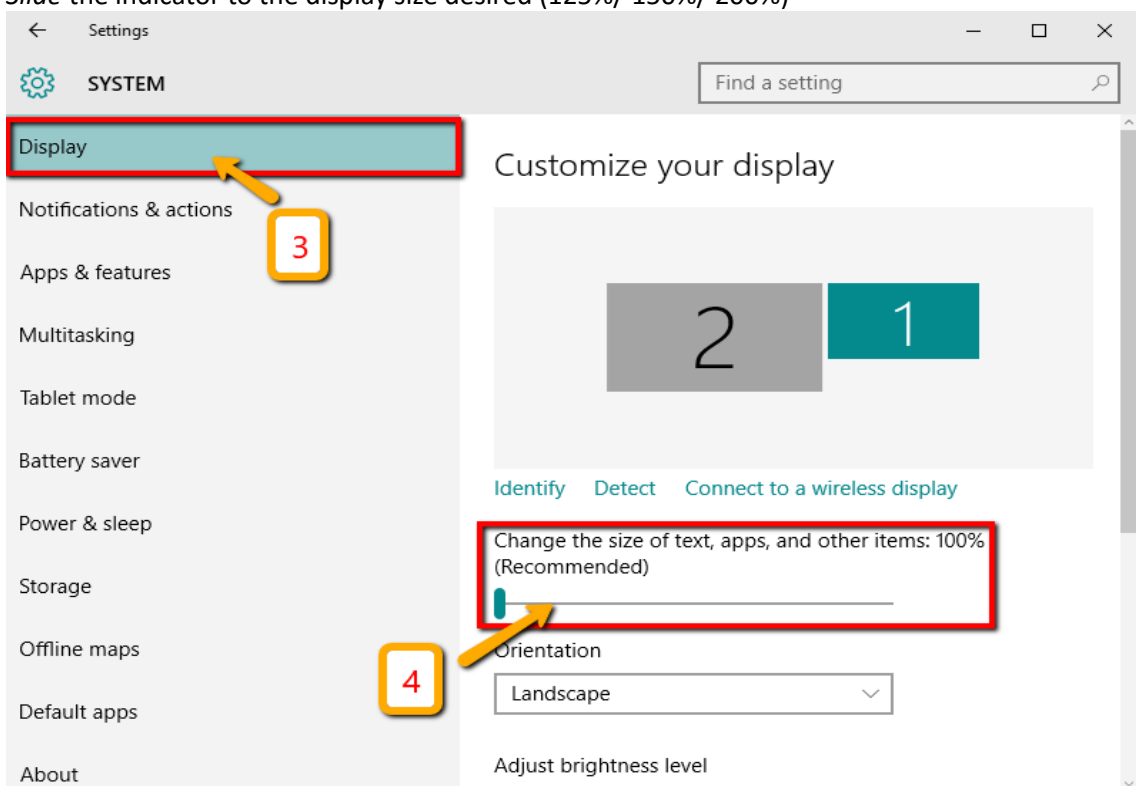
Slide the indicator to the display size desired (125%/ 150%/ 200%)

Settings

SYSTEM

Find a setting

Display

Notifications & actions

Apps & features

Multitasking

Tablet mode

Battery saver

Power & sleep

Storage

Offline maps

Default apps

About

3

Customize your display

2

1

Identify Detect Connect to a wireless display

Change the size of text, apps, and other items: 100% (Recommended)

4

Orientation

Landscape

Adjust brightness level